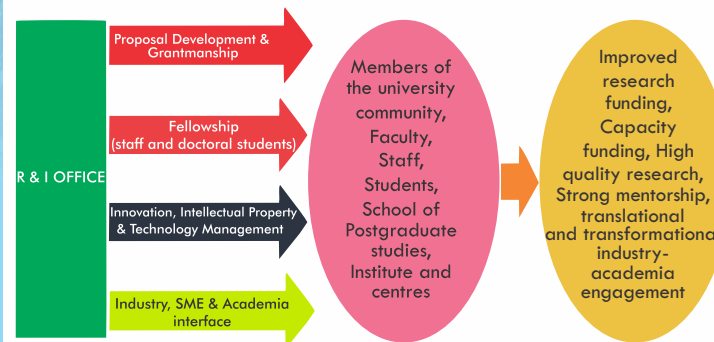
R & I OFFICE

Proposal Development & Grantmanship

Fellowship (staff and doctoral students)

Innovation, Intellectual Property & Technology Management

Industry, SME & Academia interface

Members of the university community, Faculty, Staff, Students, School of Postgraduate studies, Institute and centres

Improved research funding, Capacity funding, High quality research, Strong mentorship, translational and transformationa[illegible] industry-academia engagement